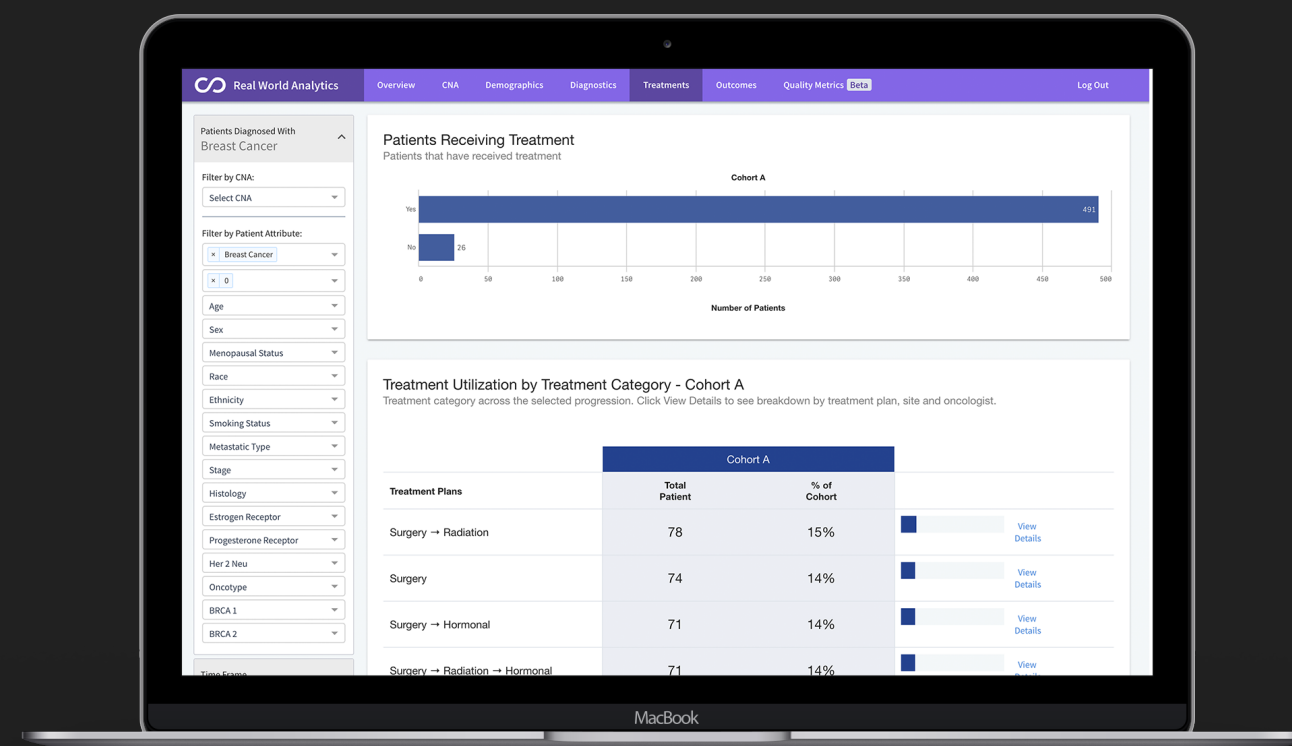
Real World Analytics Overview CNA Demographics Diagnostics Treatments Outcomes Quality Metrics Beta Log Out

Patients Diagnosed With
Breast Cancer

Filter by CNA:
Select CNA

Filter by Patient Attribute:
× Breast Cancer
× 0
Age
Sex
Menopausal Status
Race
Ethnicity
Smoking Status
Metastatic Type
Stage
Histology
Estrogen Receptor
Progesterone Receptor
Her 2 Neu
Oncotype
BRCA 1
BRCA 2

Time Frame

Patients Receiving Treatment
Patients that have received treatment

Cohort A

Yes 491
No 26

0 50 100 150 200 250 300 350 400 450 500

Number of Patients

Treatment Utilization by Treatment Category - Cohort A
Treatment category across the selected progression. Click View Details to see breakdown by treatment plan, site and oncologist.

| | Cohort A | | |
|---|---|---|---|
| Treatment Plans | Total Patient | % of Cohort | |
| Surgery → Radiation | 78 | 15% | View Details |
| Surgery | 74 | 14% | View Details |
| Surgery → Hormonal | 71 | 14% | View Details |
| Surgery → Radiation → Hormonal | 71 | 14% | View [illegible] |

MacBook